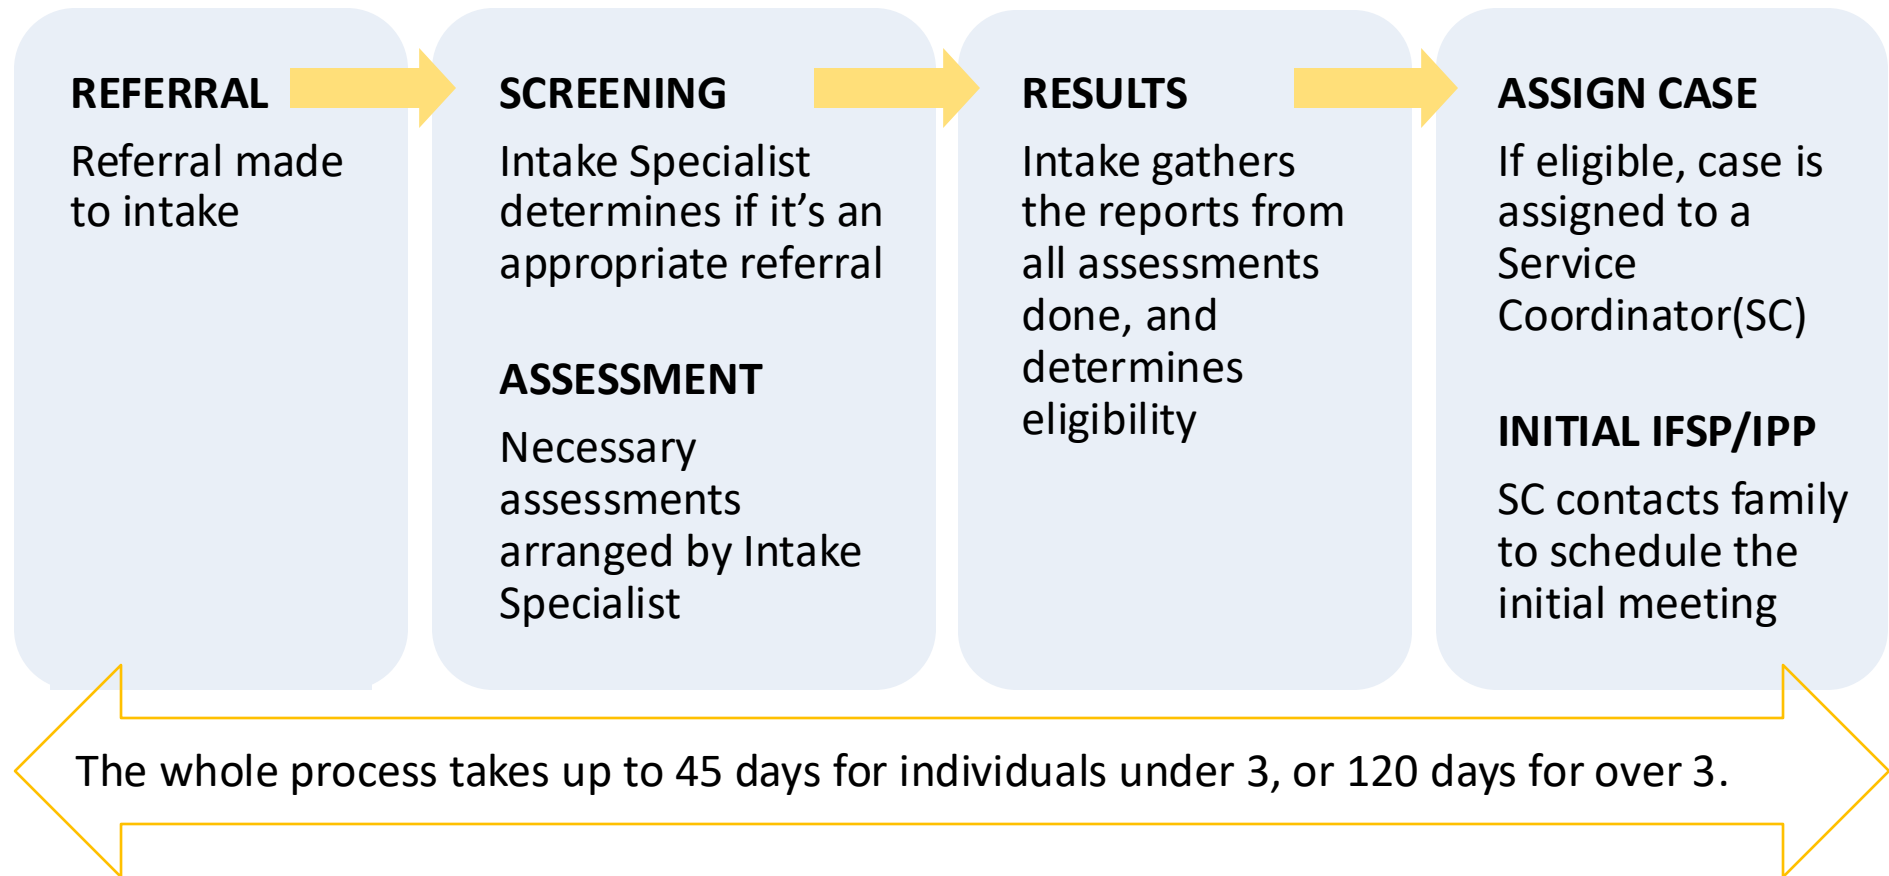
REFERRAL

Referral made to intake

SCREENING

Intake Specialist determines if it’s an appropriate referral

ASSESSMENT

Necessary assessments arranged by Intake Specialist

RESULTS

Intake gathers the reports from all assessments done, and determines eligibility

ASSIGN CASE

If eligible, case is assigned to a Service Coordinator(SC)

INITIAL IFSP/IPP

SC contacts family to schedule the initial meeting

The whole process takes up to 45 days for individuals under 3, or 120 days for over 3.